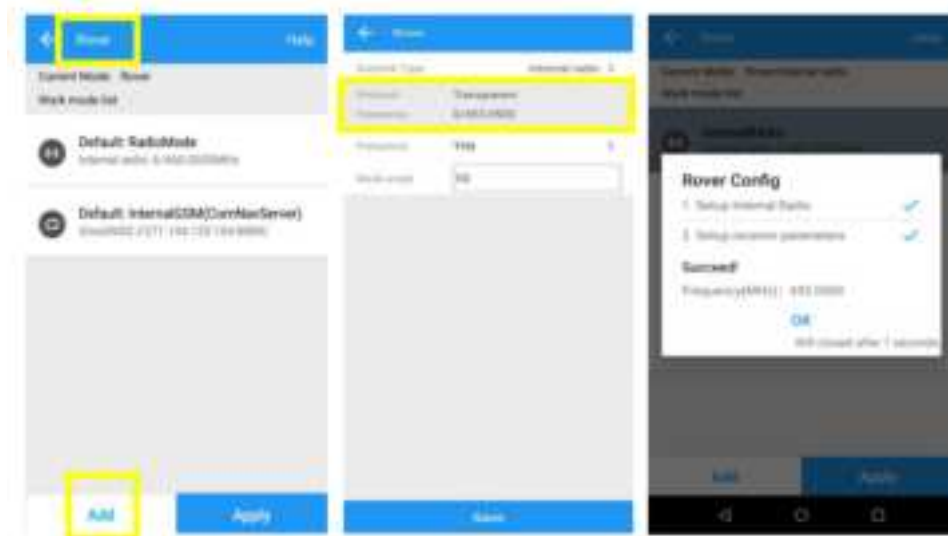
Rover

Help

Current Mode: Rover

Work mode list

Default: RadioMode

Internal radio: 0.000 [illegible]MHz

Default: InternalGSM(ComNavServer)

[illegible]

Add

Apply

Rover

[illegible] Type

Internal radio

Protocol

Transparent

Frequency

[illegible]

Frequency

TTM

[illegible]

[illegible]

Save

Rover

Current Mode: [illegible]

Work mode list

Rover Config

1. Setup Internal Radio

2. Setup receiver parameters

Succeed!

Frequency(MHz): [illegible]

OK

Will closed after 1 seconds

Add

Apply